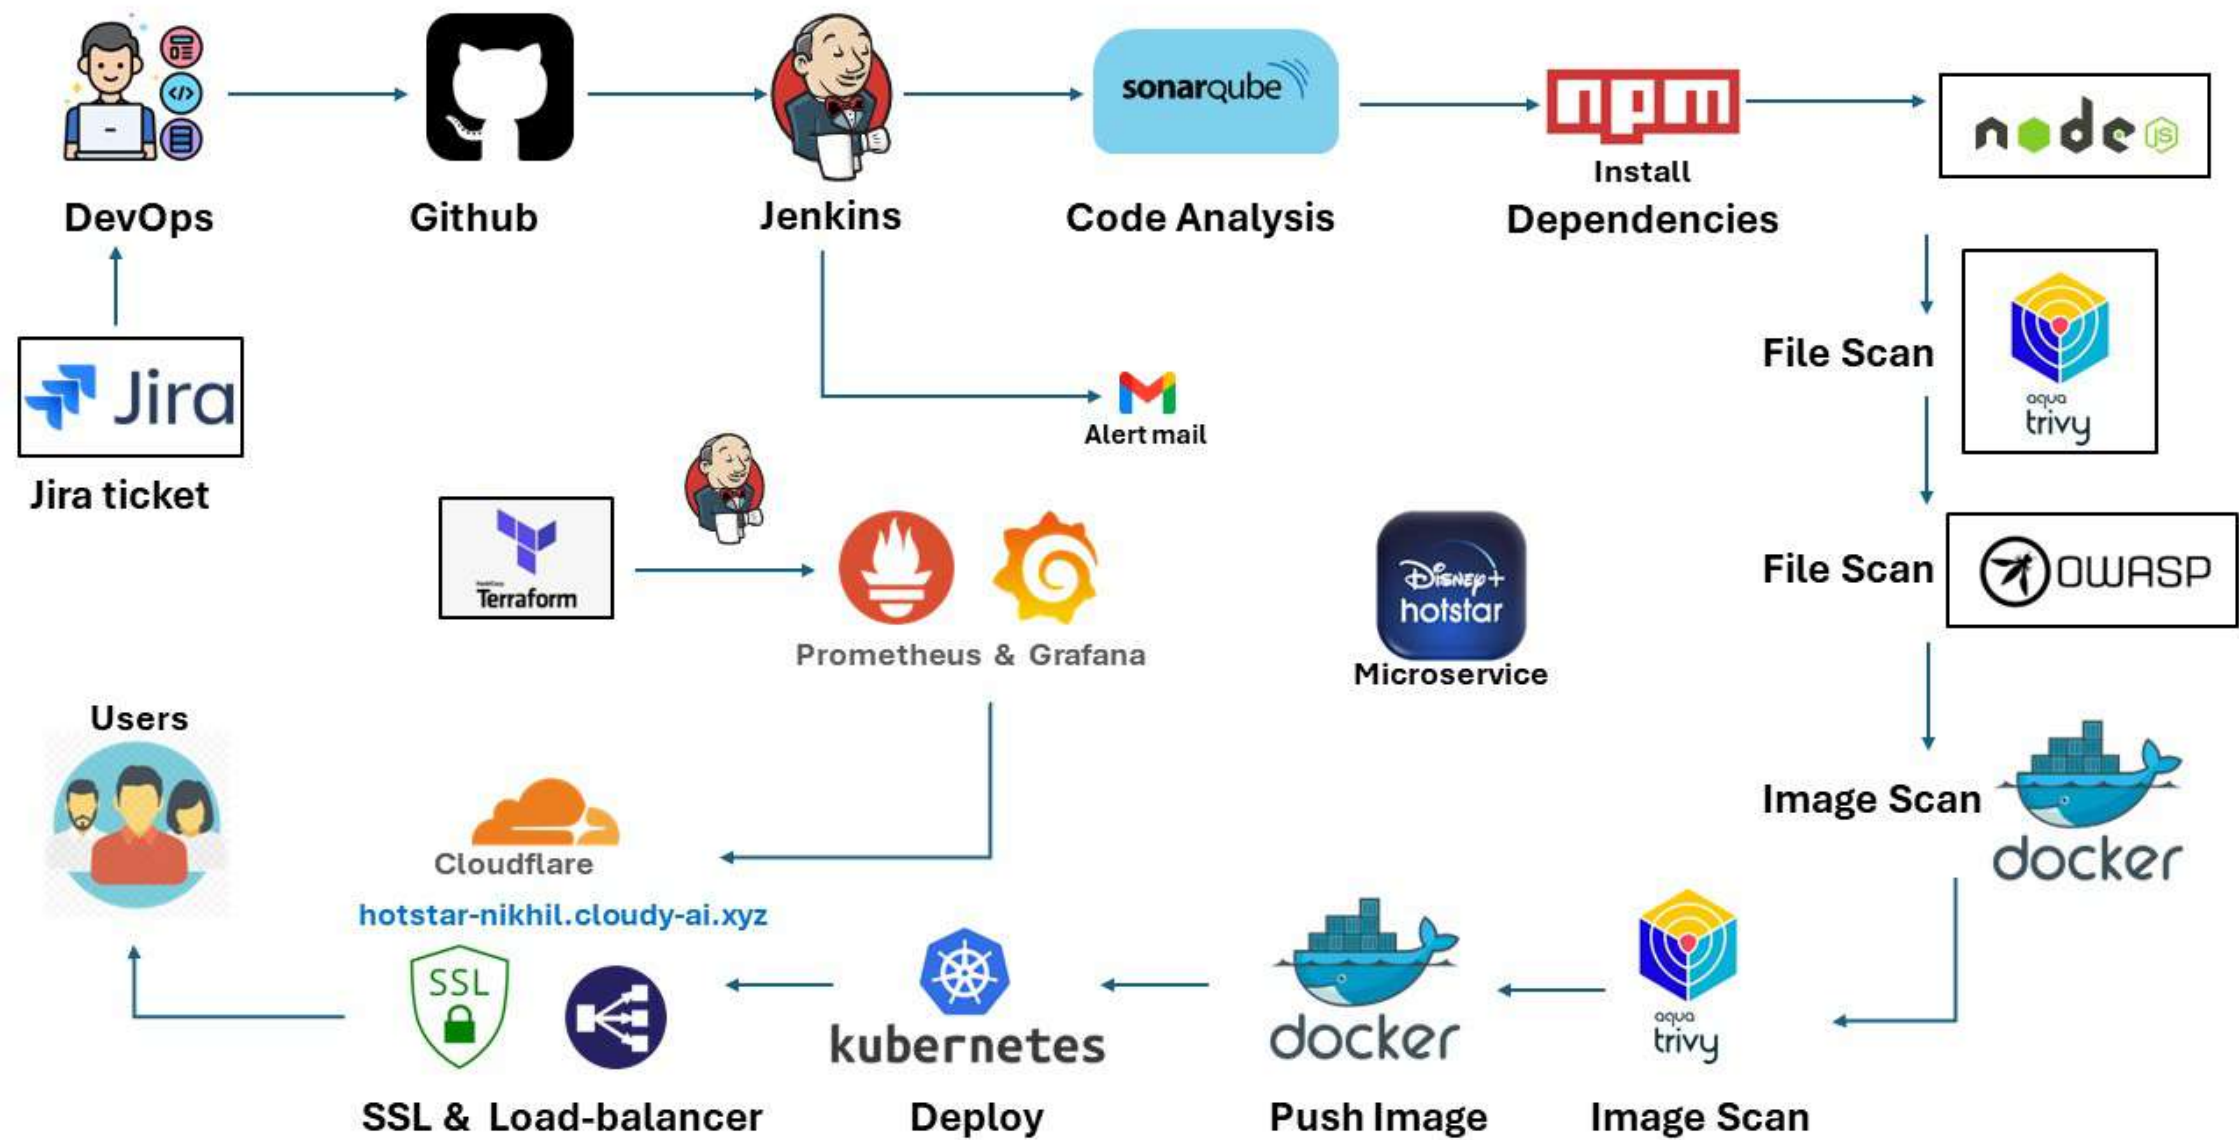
DevOps

Github

Jenkins

sonarqube

Code Analysis

npm

Install Dependencies

node JS

Jira

Jira ticket

Alert mail

File Scan

aqua trivy

Terraform

Prometheus & Grafana

Disney+ hotstar

Microservice

File Scan

OWASP

Users

Image Scan

docker

Cloudflare

hotstar-nikhil.cloudy-ai.xyz

SSL

kubernetes

docker

aqua trivy

SSL & Load-balancer

Deploy

Push Image

Image Scan